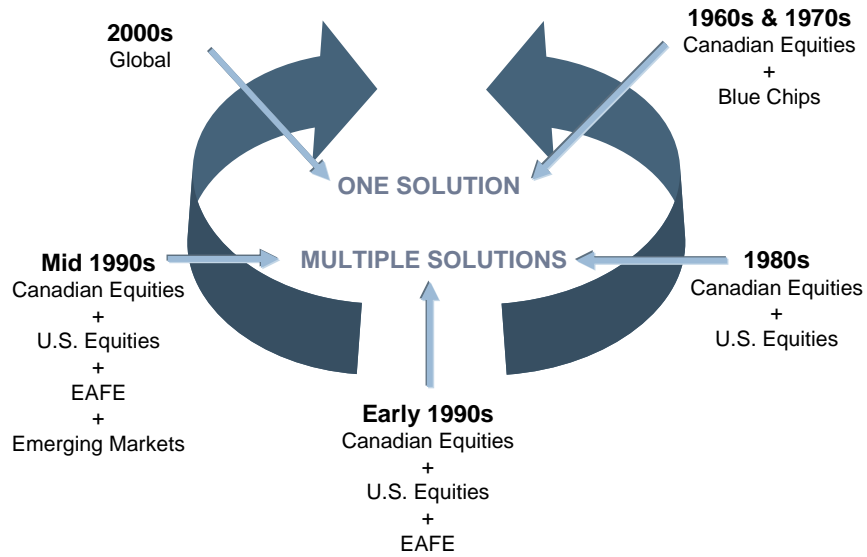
2000s
Global

1960s & 1970s
Canadian Equities
+
Blue Chips

ONE SOLUTION

Mid 1990s
Canadian Equities
+
U.S. Equities
+
EAFE
+
Emerging Markets

MULTIPLE SOLUTIONS

1980s
Canadian Equities
+
U.S. Equities

Early 1990s
Canadian Equities
+
U.S. Equities
+
EAFE